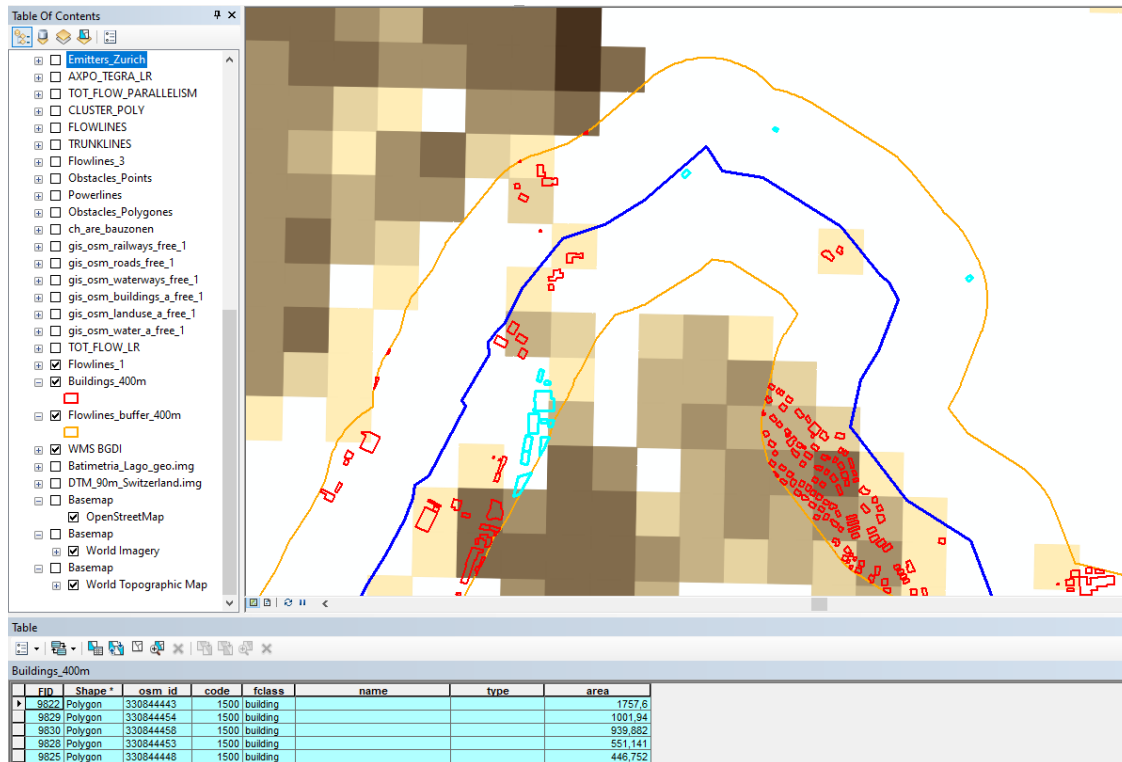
Table Of Contents

Emitters_Zurich
AXPO_TEGRA_LR
TOT_FLOW_PARALLELISM
CLUSTER_POLY
FLOWLINES
TRUNKLINES
Flowlines_3
Obstacles_Points
Powerlines
Obstacles_Polygones
ch_are_bauzonen
gis_osm_railways_free_1
gis_osm_roads_free_1
gis_osm_waterways_free_1
gis_osm_buildings_a_free_1
gis_osm_landuse_a_free_1
gis_osm_water_a_free_1
TOT_FLOW_LR
Flowlines_1
Buildings_400m
Flowlines_buffer_400m
WMS BGDI
Batimetria_Lago_geo.img
DTM_90m_Switzerland.img
Basemap
OpenStreetMap
Basemap
World Imagery
Basemap
World Topographic Map

Table

Buildings_400m

| FID | Shape * | osm_id | code | fclass | name | type | area |
|---|---|---|---|---|---|---|---|
| 9822 | Polygon | 330844443 | 1500 | building | | | 1757,6 |
| 9829 | Polygon | 330844454 | 1500 | building | | | 1001,94 |
| 9830 | Polygon | 330844458 | 1500 | building | | | 939,882 |
| 9828 | Polygon | 330844453 | 1500 | building | | | 551,141 |
| 9825 | Polygon | 330844448 | 1500 | building | | | 446,752 |